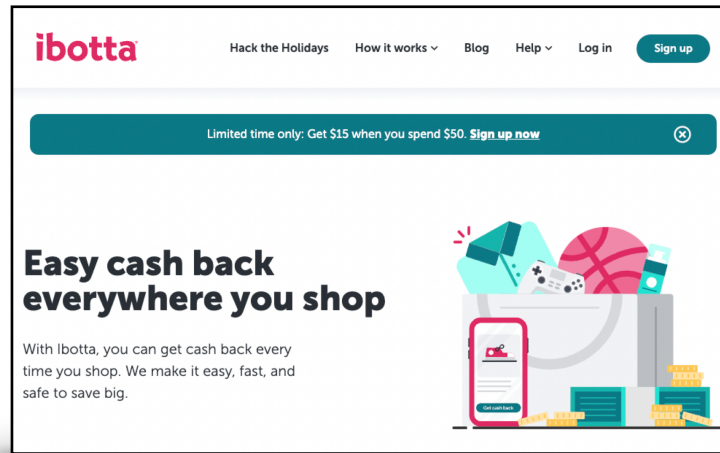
ibotta

Hack the Holidays How it works Blog Help Log in Sign up

Limited time only: Get $15 when you spend $50. Sign up now

Easy cash back everywhere you shop

With Ibotta, you can get cash back every time you shop. We make it easy, fast, and safe to save big.

Get cash back